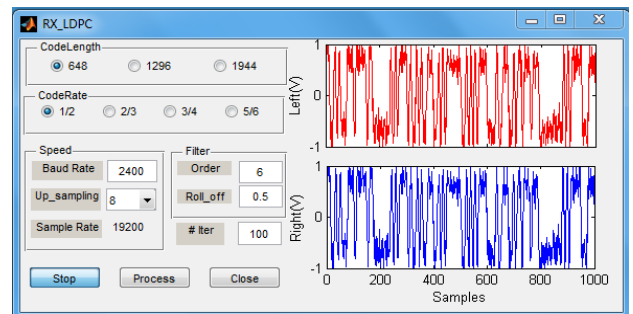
RX_LDPC

CodeLength
648
1296
1944

CodeRate
1/2
2/3
3/4
5/6

Speed
Baud Rate 2400
Up_sampling 8
Sample Rate 19200

Filter
Order 6
Roll_off 0.5
# Iter 100

Stop
Process
Close

1
0
-1
Left(V)

1
0
-1
Right(V)

0 200 400 600 800 1000
Samples